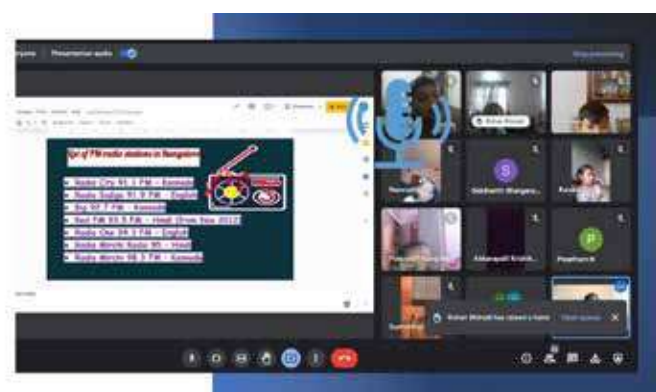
Presentation audio

Stop presenting

List of FM radio stations in Bangalore

Radio City 91.1 FM - Kannada
Radio Indigo 91.9 FM - English
Big 92.7 FM - Kannada
Red FM 93.5 FM - Hindi (from Nov 2012)
Radio One 94.3 FM - English
Radio Mirchi Radio 95 - Hindi
Radio Mirchi 98.3 FM - Kannada

Rohan Mohali

S

Siddharth Bhargava

P

Prashant R

Rohan Mohali has raised a hand

Open queue